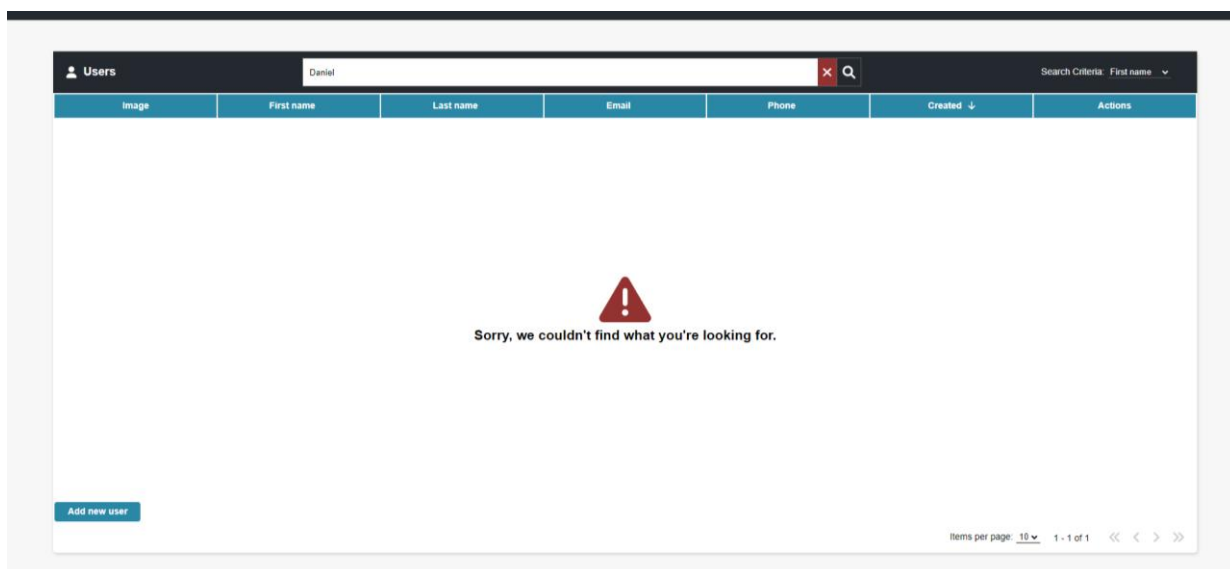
Users

Daniel

Search Criteria: First name

| Image | First name | Last name | Email | Phone | Created | Actions |
|---|---|---|---|---|---|---|

Sorry, we couldn't find what you're looking for.

Add new user

Items per page: 10 1 - 1 of 1